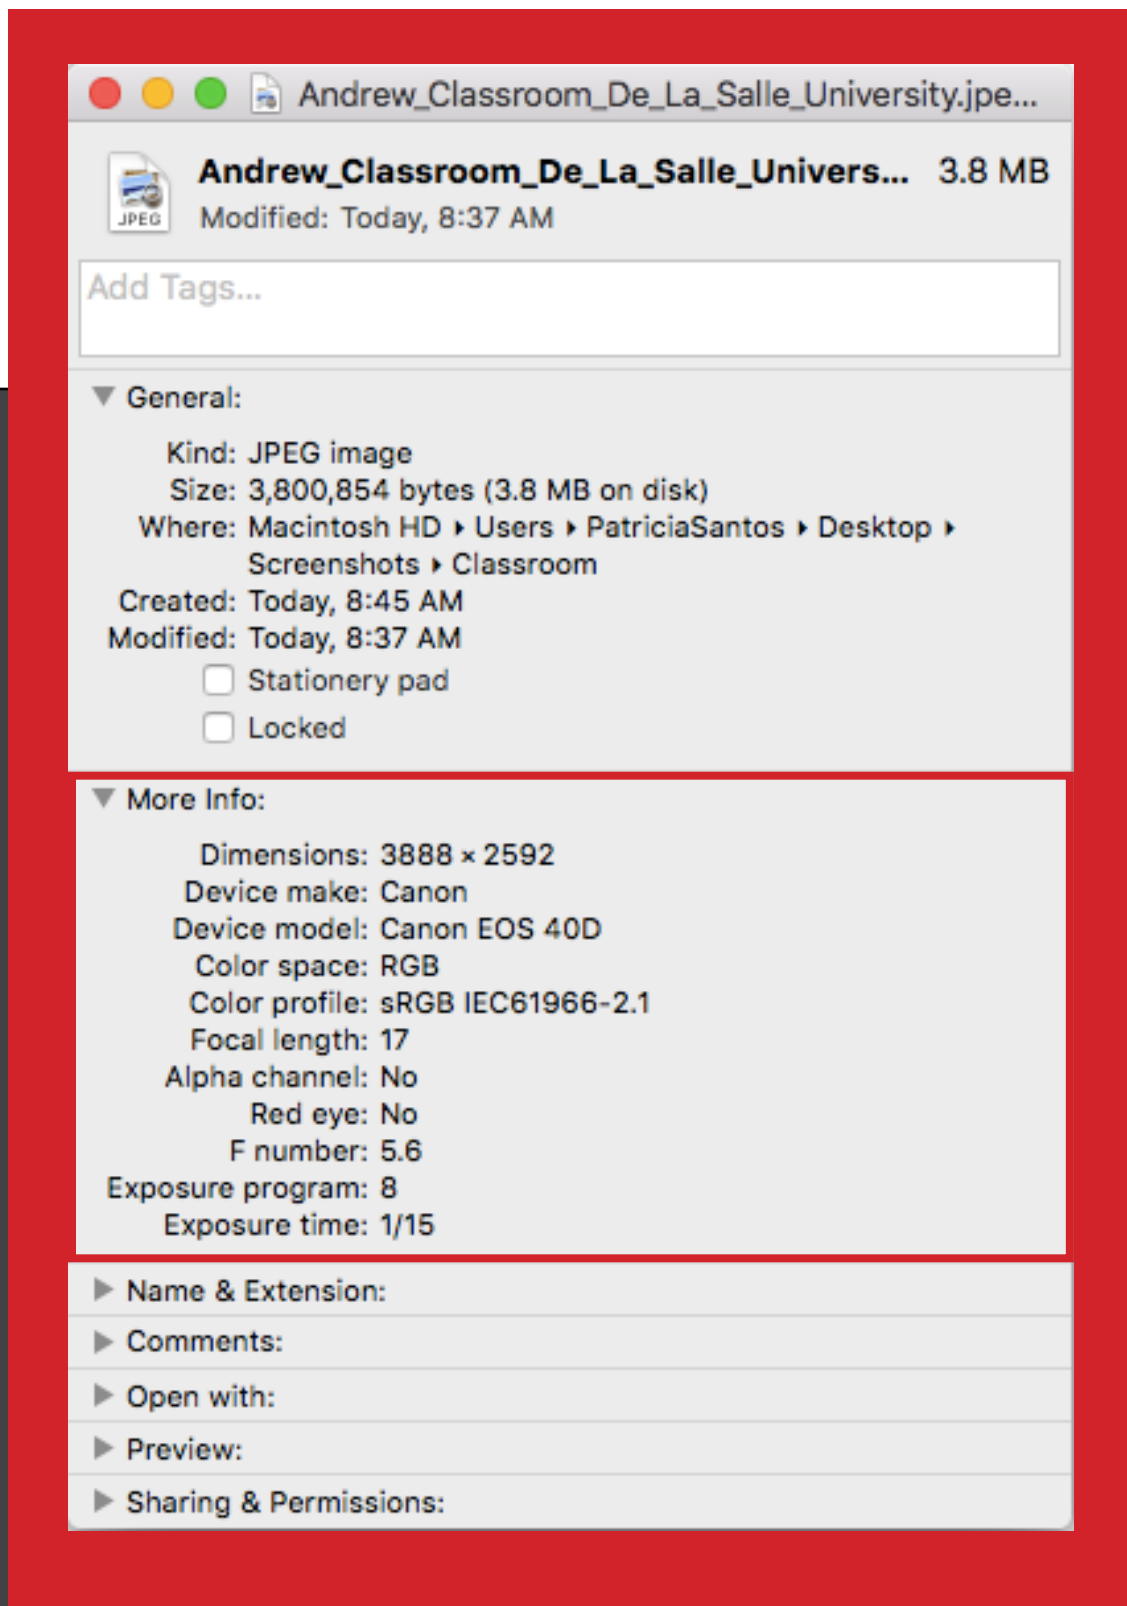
Andrew_Classroom_De_La_Salle_University.jpe...

JPEG

Andrew_Classroom_De_La_Salle_Univers... 3.8 MB
Modified: Today, 8:37 AM

Add Tags...

General:

Kind: JPEG image
Size: 3,800,854 bytes (3.8 MB on disk)
Where: Macintosh HD ▸ Users ▸ PatriciaSantos ▸ Desktop ▸ Screenshots ▸ Classroom
Created: Today, 8:45 AM
Modified: Today, 8:37 AM
Stationery pad
Locked

More Info:

Dimensions: 3888 × 2592
Device make: Canon
Device model: Canon EOS 40D
Color space: RGB
Color profile: sRGB IEC61966-2.1
Focal length: 17
Alpha channel: No
Red eye: No
F number: 5.6
Exposure program: 8
Exposure time: 1/15

Name & Extension:
Comments:
Open with:
Preview:
Sharing & Permissions: